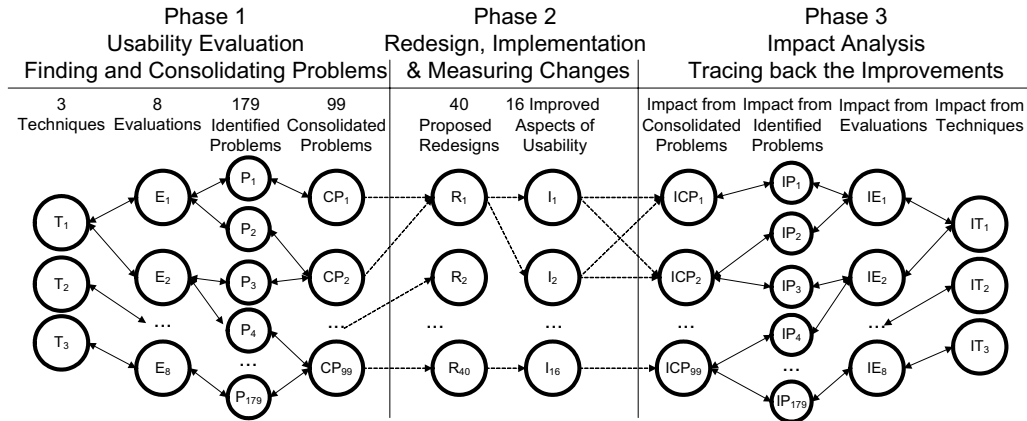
Phase 1
Usability Evaluation
Finding and Consolidating Problems

Phase 2
Redesign, Implementation
& Measuring Changes

Phase 3
Impact Analysis
Tracing back the Improvements

3 Techniques

8 Evaluations

179 Identified Problems

99 Consolidated Problems

40 Proposed Redesigns

16 Improved Aspects of Usability

Impact from Consolidated Problems

Impact from Identified Problems

Impact from Evaluations

Impact from Techniques

$T_1$ $T_2$ $T_3$

$E_1$ $E_2$ … $E_8$

$P_1$ $P_2$ $P_3$ $P_4$ … $P_{179}$

$CP_1$ $CP_2$ … $CP_{99}$

$R_1$ $R_2$ … $R_{40}$

$I_1$ $I_2$ … $I_{16}$

$ICP_1$ $ICP_2$ … $ICP_{99}$

$IP_1$ $IP_2$ $IP_3$ $IP_4$ … $IP_{179}$

$IE_1$ $IE_2$ … $IE_8$

$IT_1$ $IT_2$ $IT_3$